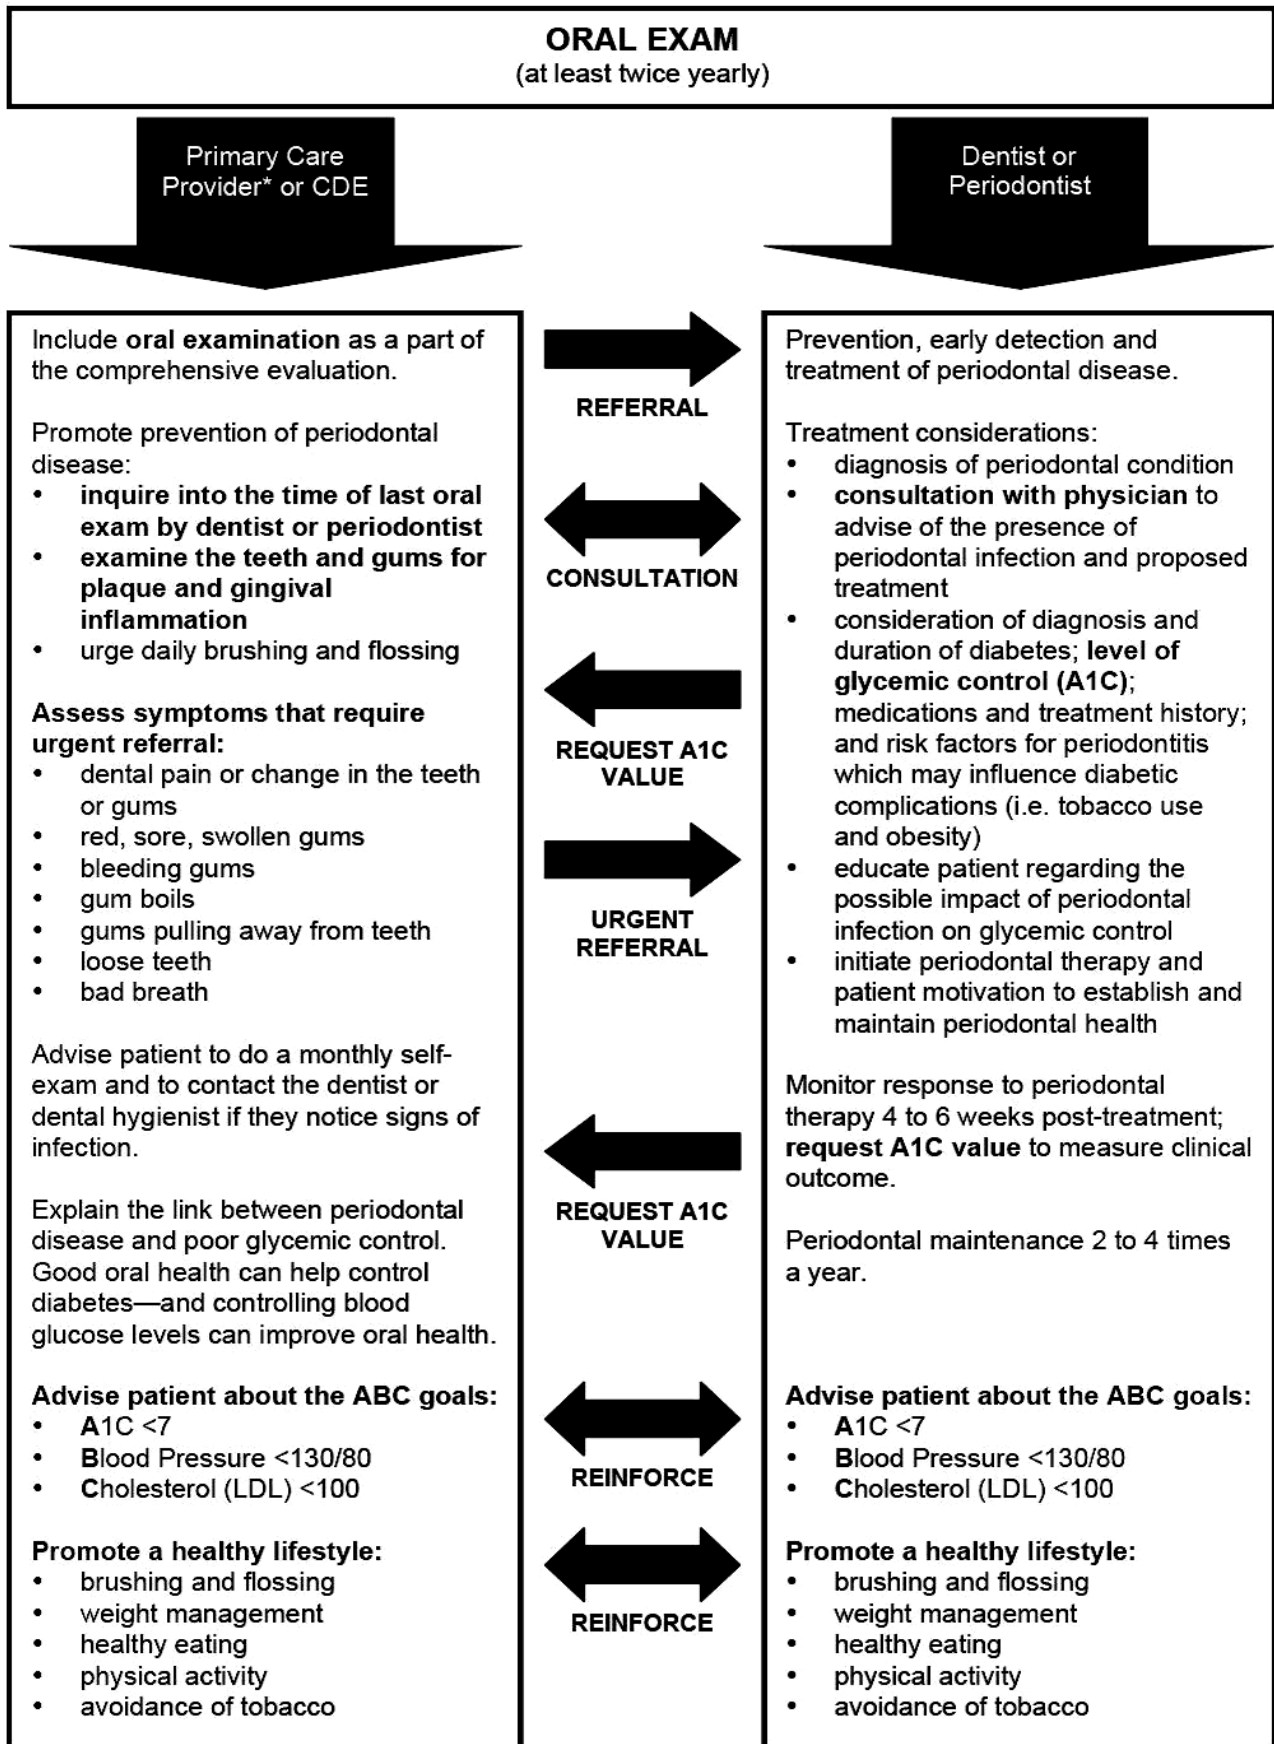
ORAL EXAM
(at least twice yearly)

Primary Care Provider* or CDE

Dentist or Periodontist

Include oral examination as a part of the comprehensive evaluation.

Promote prevention of periodontal disease:
- inquire into the time of last oral exam by dentist or periodontist
- examine the teeth and gums for plaque and gingival inflammation
- urge daily brushing and flossing

Assess symptoms that require urgent referral:
- dental pain or change in the teeth or gums
- red, sore, swollen gums
- bleeding gums
- gum boils
- gums pulling away from teeth
- loose teeth
- bad breath

Advise patient to do a monthly self-exam and to contact the dentist or dental hygienist if they notice signs of infection.

Explain the link between periodontal disease and poor glycemic control. Good oral health can help control diabetes—and controlling blood glucose levels can improve oral health.

Advise patient about the ABC goals:
- A1C <7
- Blood Pressure <130/80
- Cholesterol (LDL) <100

Promote a healthy lifestyle:
- brushing and flossing
- weight management
- healthy eating
- physical activity
- avoidance of tobacco

REFERRAL

CONSULTATION

REQUEST A1C VALUE

URGENT REFERRAL

REQUEST A1C VALUE

REINFORCE

REINFORCE

Prevention, early detection and treatment of periodontal disease.

Treatment considerations:
- diagnosis of periodontal condition
- consultation with physician to advise of the presence of periodontal infection and proposed treatment
- consideration of diagnosis and duration of diabetes; level of glycemic control (A1C); medications and treatment history; and risk factors for periodontitis which may influence diabetic complications (i.e. tobacco use and obesity)
- educate patient regarding the possible impact of periodontal infection on glycemic control
- initiate periodontal therapy and patient motivation to establish and maintain periodontal health

Monitor response to periodontal therapy 4 to 6 weeks post-treatment; request A1C value to measure clinical outcome.

Periodontal maintenance 2 to 4 times a year.

Advise patient about the ABC goals:
- A1C <7
- Blood Pressure <130/80
- Cholesterol (LDL) <100

Promote a healthy lifestyle:
- brushing and flossing
- weight management
- healthy eating
- physical activity
- avoidance of tobacco